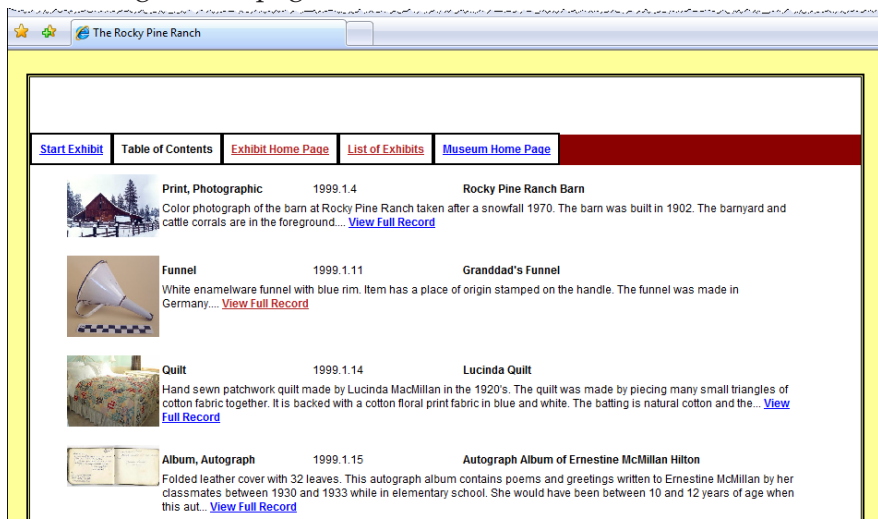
The Rocky Pine Ranch

Start Exhibit | Table of Contents | Exhibit Home Page | List of Exhibits | Museum Home Page

Print, Photographic 1999.1.4 Rocky Pine Ranch Barn
Color photograph of the barn at Rocky Pine Ranch taken after a snowfall 1970. The barn was built in 1902. The barnyard and cattle corrals are in the foreground.... View Full Record

Funnel 1999.1.11 Granddad's Funnel
White enamelware funnel with blue rim. Item has a place of origin stamped on the handle. The funnel was made in Germany.... View Full Record

Quilt 1999.1.14 Lucinda Quilt
Hand sewn patchwork quilt made by Lucinda MacMillan in the 1920's. The quilt was made by piecing many small triangles of cotton fabric together. It is backed with a cotton floral print fabric in blue and white. The batting is natural cotton and the... View Full Record

Album, Autograph 1999.1.15 Autograph Album of Ernestine McMillan Hilton
Folded leather cover with 32 leaves. This autograph album contains poems and greetings written to Ernestine McMillan by her classmates between 1930 and 1933 while in elementary school. She would have been between 10 and 12 years of age when this aut... View Full Record